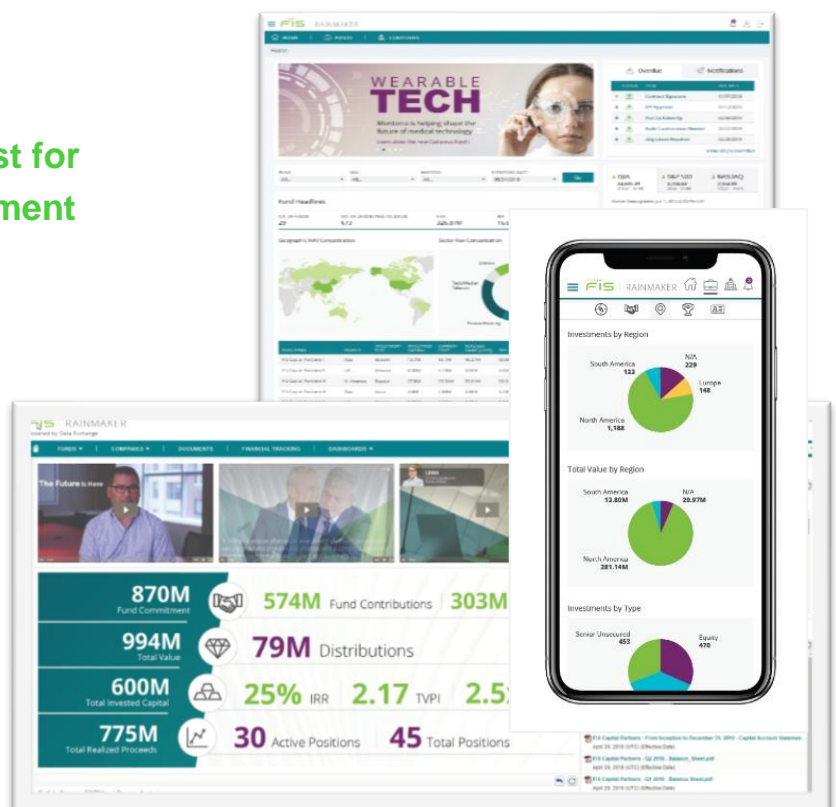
st for
ment

FIS | RAINMAKER

HOME | FUNDS | COMPANIES

WEARABLE TECH

Wearables is helping shape the future of medical technology

Overview | Notifications

Fund Headlines

Geographic NAV Concentration

Sector Fair Concentration

FIS | RAINMAKER

Investments by Region

South America 133

N/A 229

Europe 148

North America 1,188

Total Value by Region

South America 13.80M

N/A 20.97M

North America 281.14M

Investments by Type

Senior Unsecured 453

Equity 470

FIS | RAINMAKER

Powered by Data Exchange

FUNDS | COMPANIES | DOCUMENTS | FINANCIAL TRACKING | DASHBOARDS

The Future is Here

870M
Fund Commitment

574M Fund Contributions | 303M

994M
Total Value

79M Distributions

600M
Total Invested Capital

25% IRR | 2.17 TVPI | 2.5

775M
Total Realized Proceeds

30 Active Positions | 45 Total Positions

FIS Capital Partners - From Inception to December 31, 2018 - Capital Account Statement
April 29, 2019 (UTC) (Effective Date)

FIS Capital Partners - Q4 2018 - Balance_Sheet.pdf
April 29, 2019 (UTC) (Effective Date)

FIS Capital Partners - Q4 2018 - Balance_Sheet.pdf
April 29, 2019 (UTC) (Effective Date)